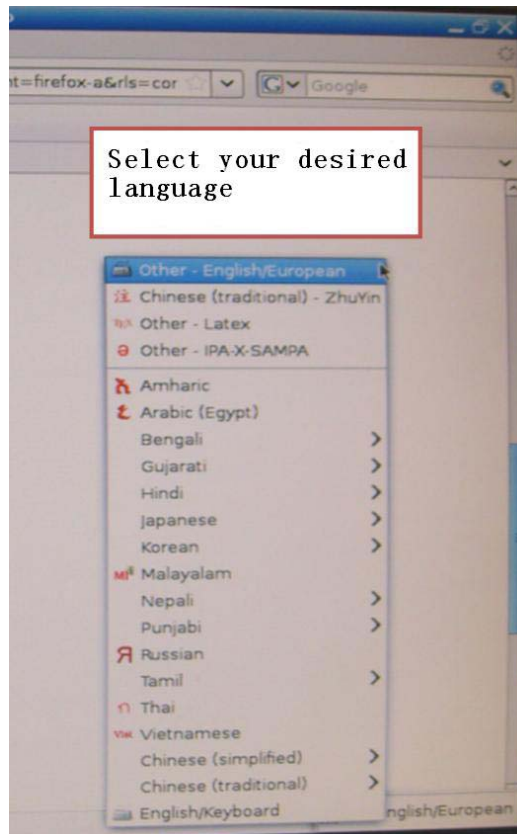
nt=firefox-a&rls=cor
Google

Select your desired language

Other - English/European
Chinese (traditional) - ZhuYin
Other - Latex
Other - IPA-X-SAMPA
Amharic
Arabic (Egypt)
Bengali
Gujarati
Hindi
Japanese
Korean
Malayalam
Nepali
Punjabi
Russian
Tamil
Thai
Vietnamese
Chinese (simplified)
Chinese (traditional)
English/Keyboard

nglish/European